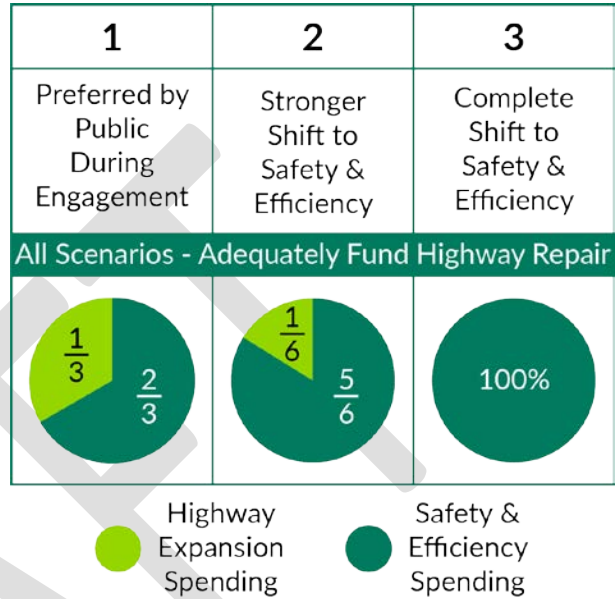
| 1 | 2 | 3 |
|---|---|---|
| Preferred by Public During Engagement | Stronger Shift to Safety & Efficiency | Complete Shift to Safety & Efficiency |

All Scenarios - Adequately Fund Highway Repair

$\frac{1}{3}$ $\frac{2}{3}$

$\frac{1}{6}$ $\frac{5}{6}$

100%

Highway Expansion Spending

Safety & Efficiency Spending